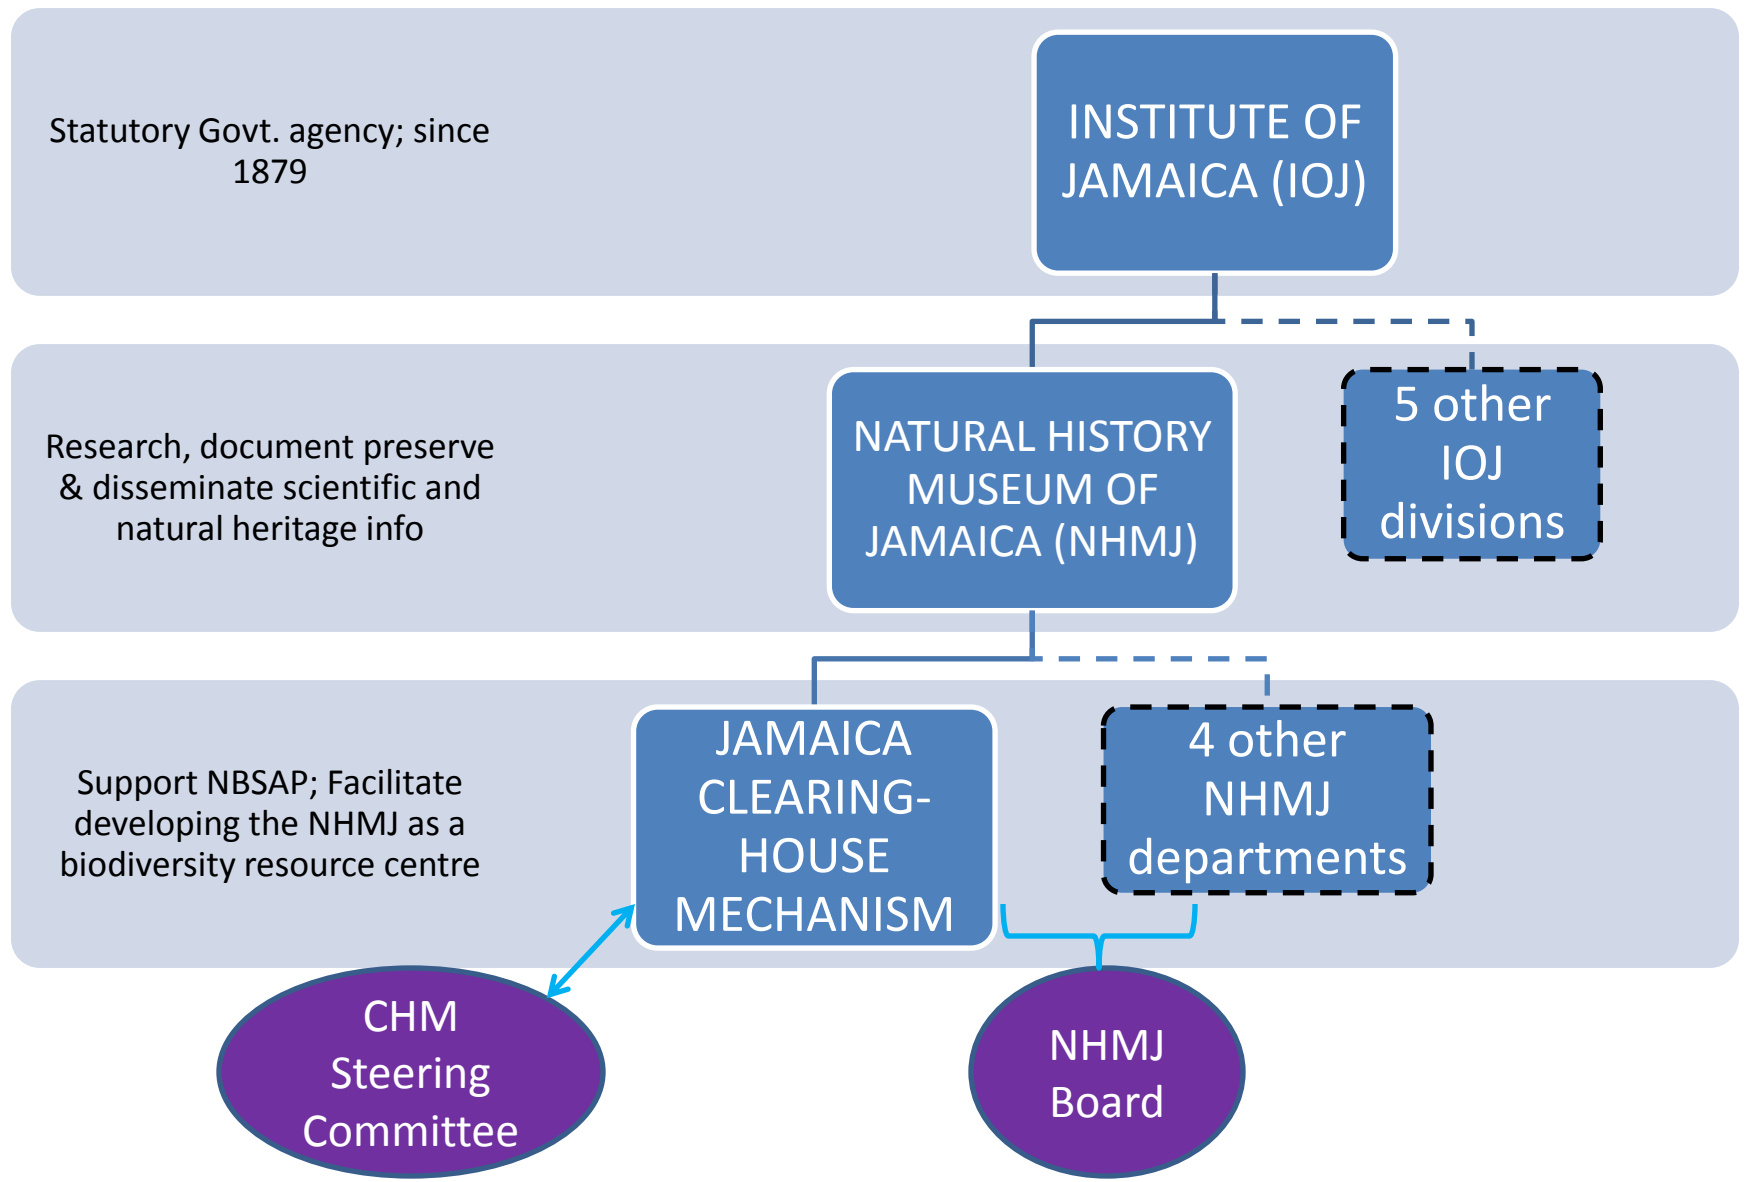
Statutory Govt. agency; since 1879

INSTITUTE OF JAMAICA (IOJ)

Research, document preserve & disseminate scientific and natural heritage info

NATURAL HISTORY MUSEUM OF JAMAICA (NHMJ)

5 other IOJ divisions

Support NBSAP; Facilitate developing the NHMJ as a biodiversity resource centre

JAMAICA CLEARING-HOUSE MECHANISM

4 other NHMJ departments

CHM Steering Committee

NHMJ Board